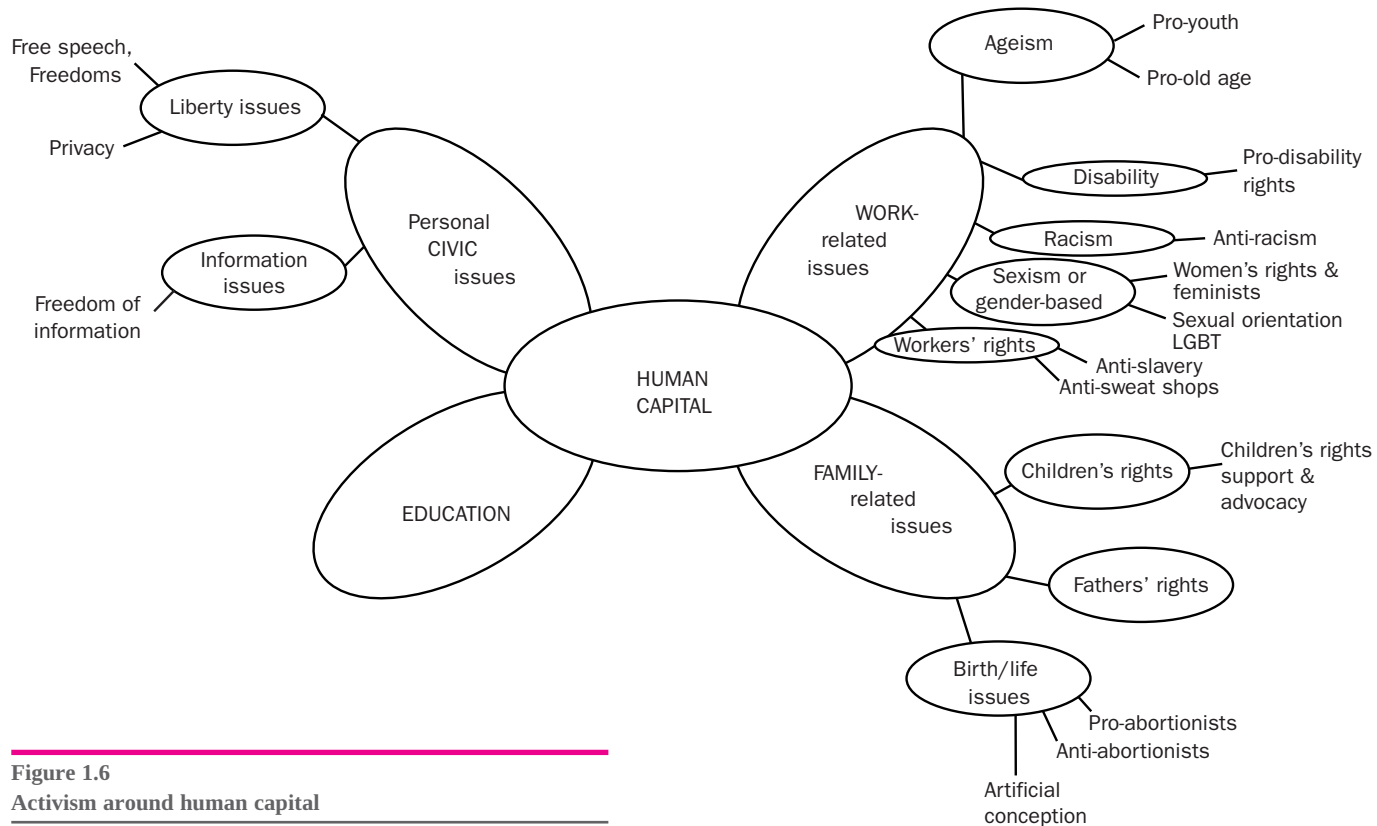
Free speech, Freedoms

Liberty issues

Privacy

Personal CIVIC issues

Information issues

Freedom of information

Ageism

Pro-youth

Pro-old age

Disability

Pro-disability rights

WORK-related issues

Racism

Anti-racism

Sexism or gender-based

Women's rights & feminists

Sexual orientation LGBT

Workers' rights

Anti-slavery

Anti-sweat shops

HUMAN CAPITAL

EDUCATION

FAMILY-related issues

Children's rights

Children's rights support & advocacy

Fathers' rights

Birth/life issues

Pro-abortionists

Anti-abortionists

Artificial conception

Figure 1.6
Activism around human capital